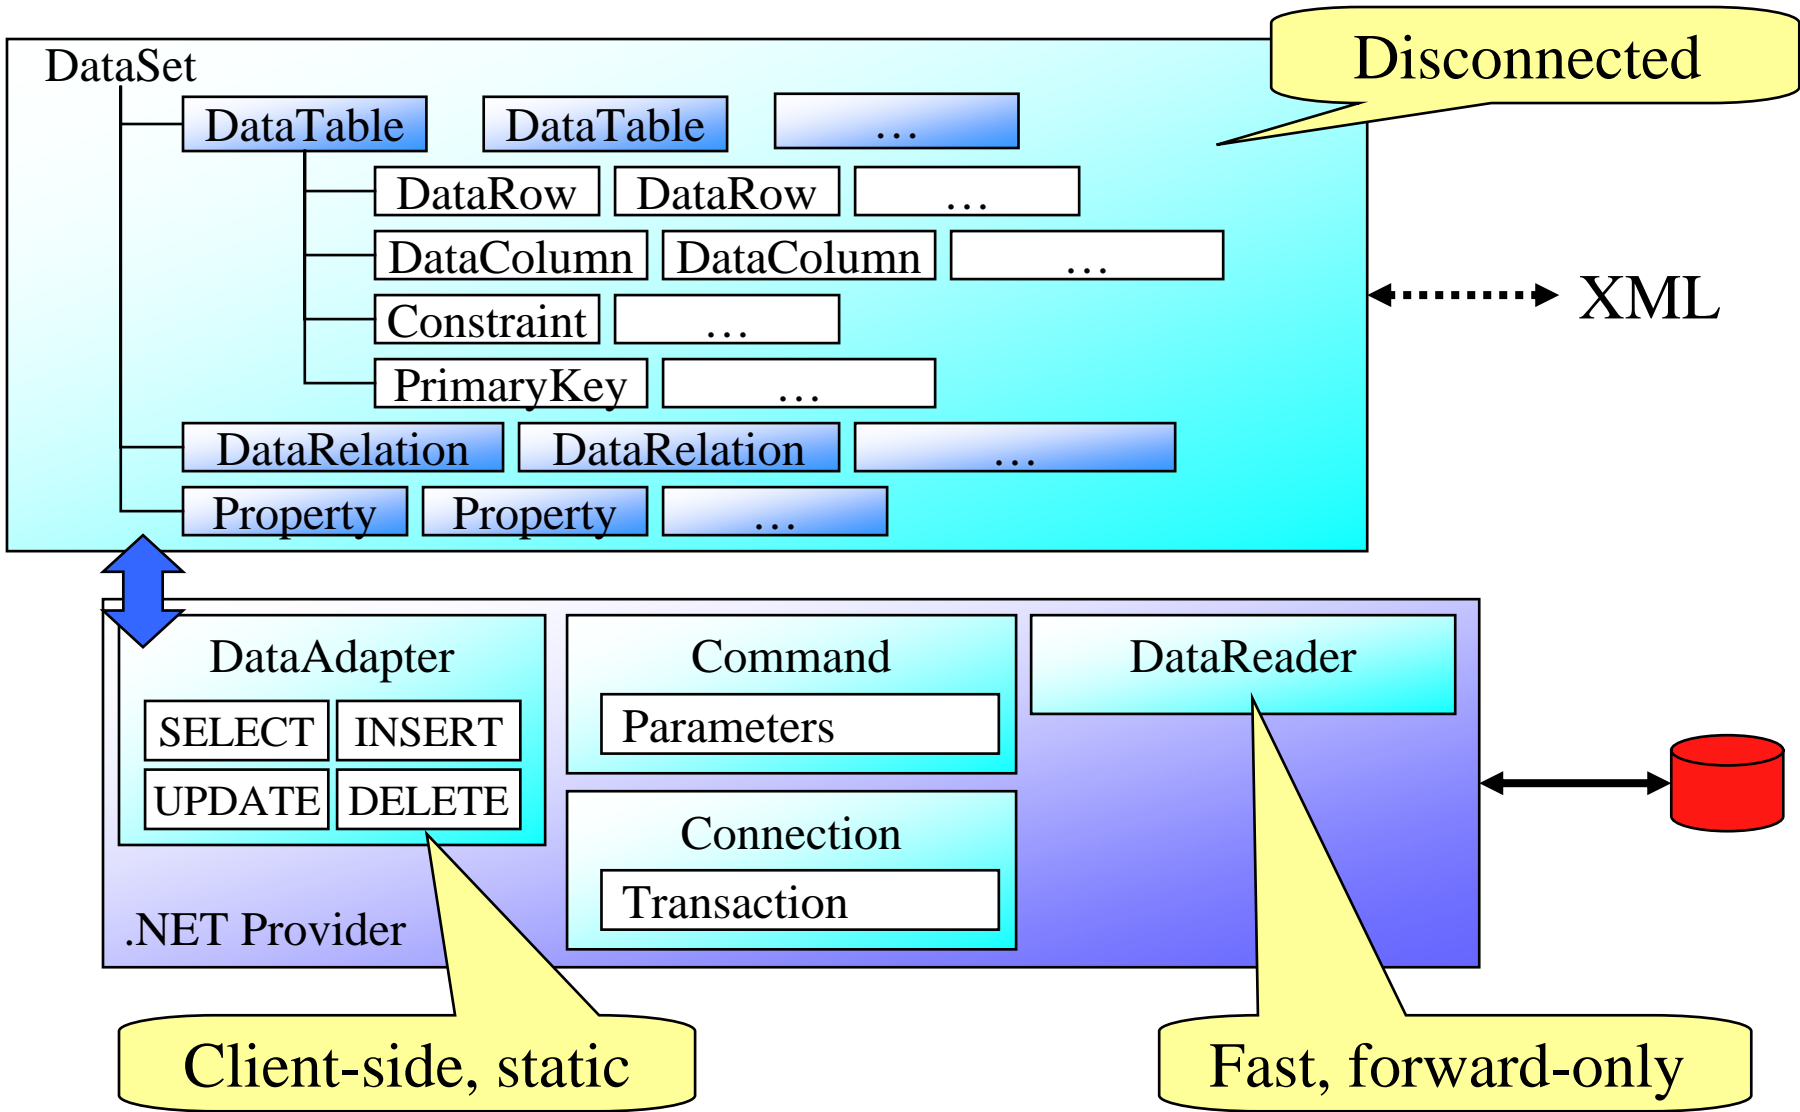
DataSet

Disconnected

DataTable DataTable …

DataRow DataRow …

DataColumn DataColumn …

Constraint …

PrimaryKey …

DataRelation DataRelation …

Property Property …

XML

DataAdapter

SELECT INSERT

UPDATE DELETE

Command

Parameters

Connection

Transaction

DataReader

.NET Provider

Client-side, static

Fast, forward-only